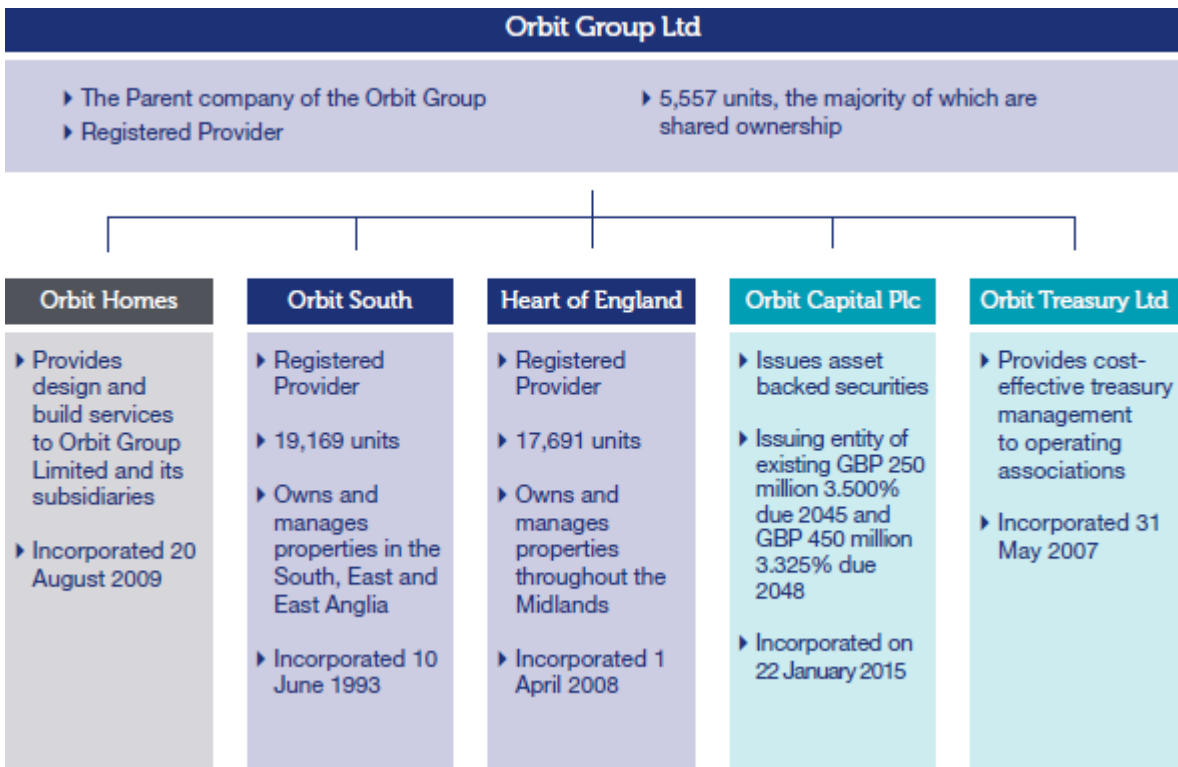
Orbit Group Ltd

▸ The Parent company of the Orbit Group
▸ Registered Provider

▸ 5,557 units, the majority of which are shared ownership

Orbit Homes

▸ Provides design and build services to Orbit Group Limited and its subsidiaries

▸ Incorporated 20 August 2009

Orbit South

▸ Registered Provider

▸ 19,169 units

▸ Owns and manages properties in the South, East and East Anglia

▸ Incorporated 10 June 1993

Heart of England

▸ Registered Provider

▸ 17,691 units

▸ Owns and manages properties throughout the Midlands

▸ Incorporated 1 April 2008

Orbit Capital Plc

▸ Issues asset backed securities

▸ Issuing entity of existing GBP 250 million 3.500% due 2045 and GBP 450 million 3.325% due 2048

▸ Incorporated on 22 January 2015

Orbit Treasury Ltd

▸ Provides cost-effective treasury management to operating associations

▸ Incorporated 31 May 2007